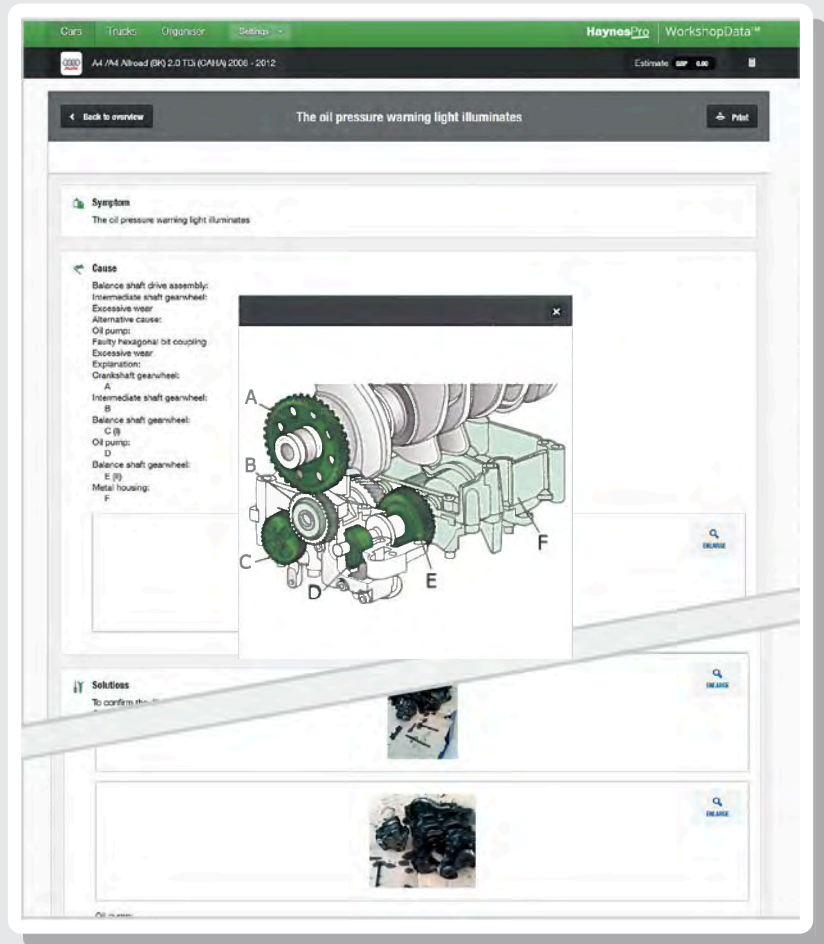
Cars Trucks Organiser Settings

HaynesPro | WorkshopData™

A4 /A4 Allroad (8K) 2.0 TDi (CAHA) 2008 - 2012

Estimate GBP 0.00

Back to overview

The oil pressure warning light illuminates

Print

Symptom

The oil pressure warning light illuminates

Cause

Balance shaft drive assembly:
Intermediate shaft gearwheel:
Excessive wear
Alternative cause:
Oil pump:
Faulty hexagonal bit coupling
Excessive wear
Explanation:
Crankshaft gearwheel:
A
Intermediate shaft gearwheel:
B
Balance shaft gearwheel:
C (I)
Oil pump:
D
Balance shaft gearwheel:
E (II)
Metal housing:
F

A
B
C
D
E
F

ENLARGE

Solutions

To confirm th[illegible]

ENLARGE

ENLARGE

Oil pump: